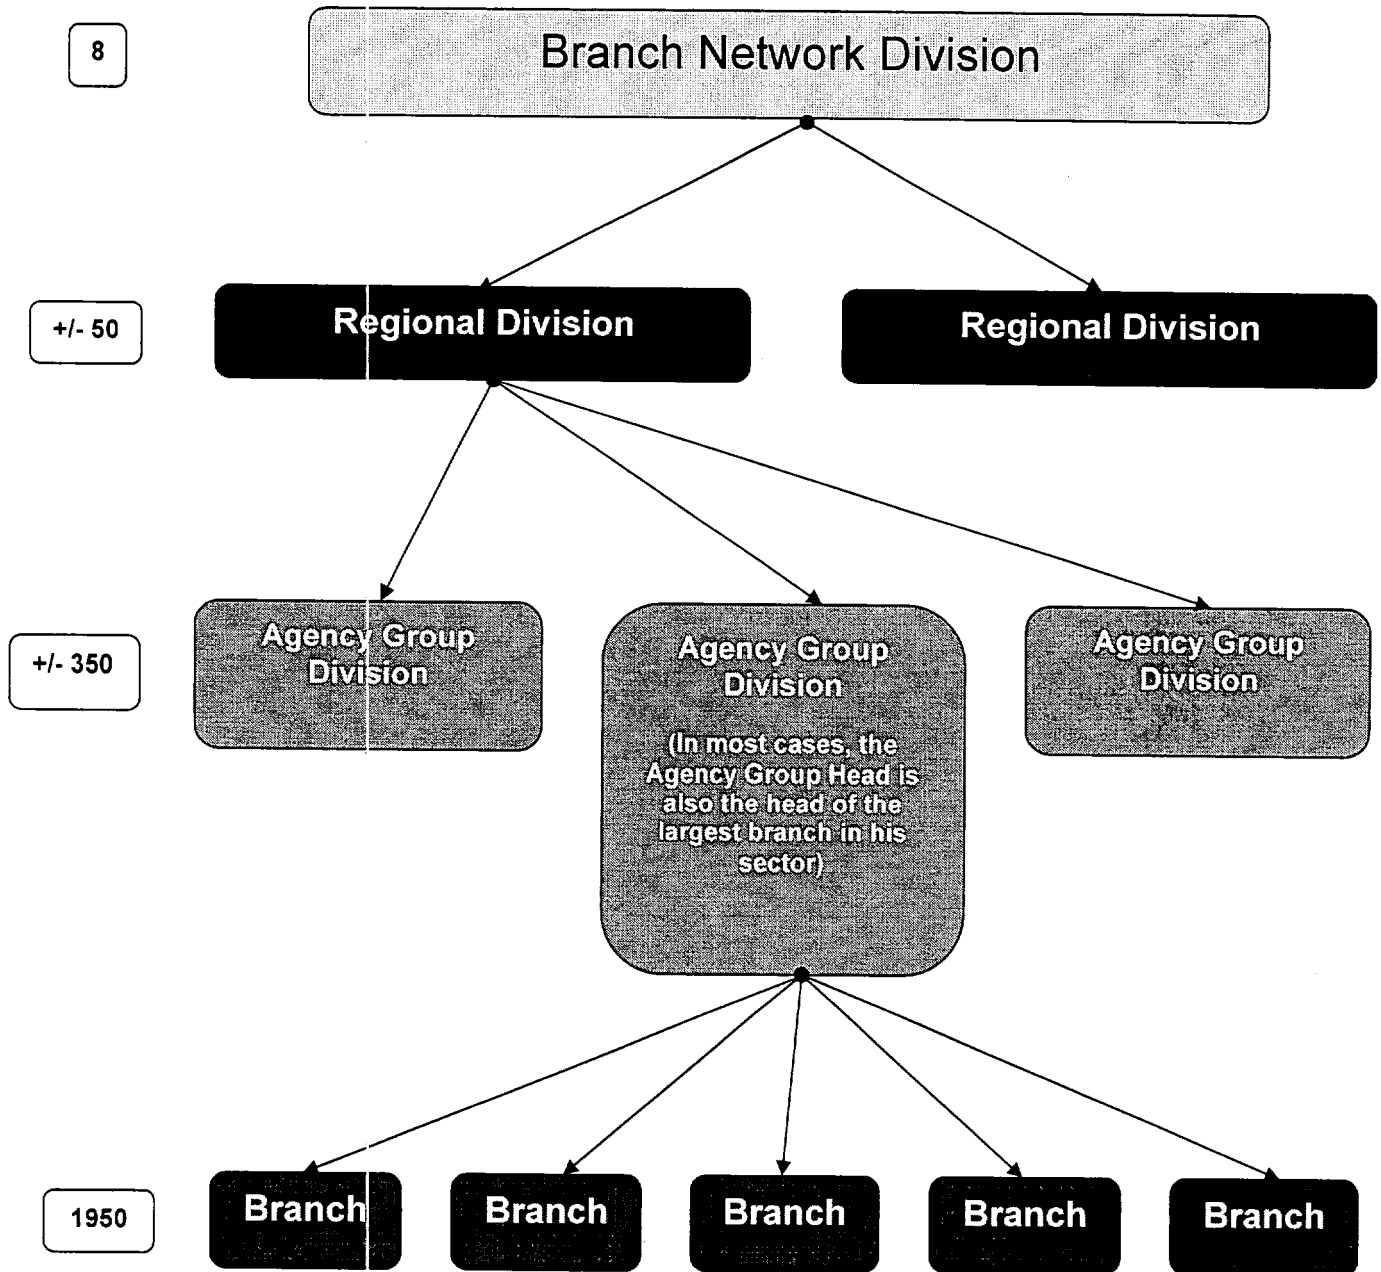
8

Branch Network Division

+/- 50

Regional Division

Regional Division

+/- 350

Agency Group Division

Agency Group Division

(In most cases, the Agency Group Head is also the head of the largest branch in his sector)

Agency Group Division

1950

Branch

Branch

Branch

Branch

Branch